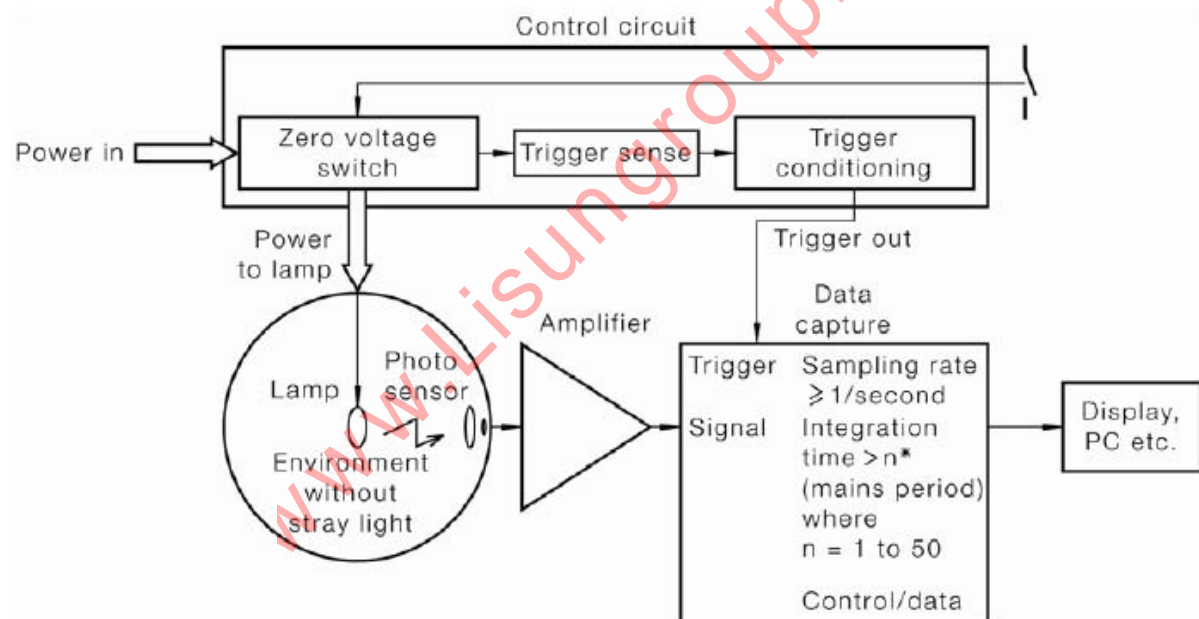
Control circuit

Power in

Zero voltage switch

Trigger sense

Trigger conditioning

Power to lamp

Trigger out

Data capture

Amplifier

Lamp

Photo sensor

Environment without stray light

Trigger

Signal

Sampling rate $\geqslant$1/second

Integration time > n* (mains period) where n = 1 to 50

Control/data

Display, PC etc.

www.Lisungroup.com